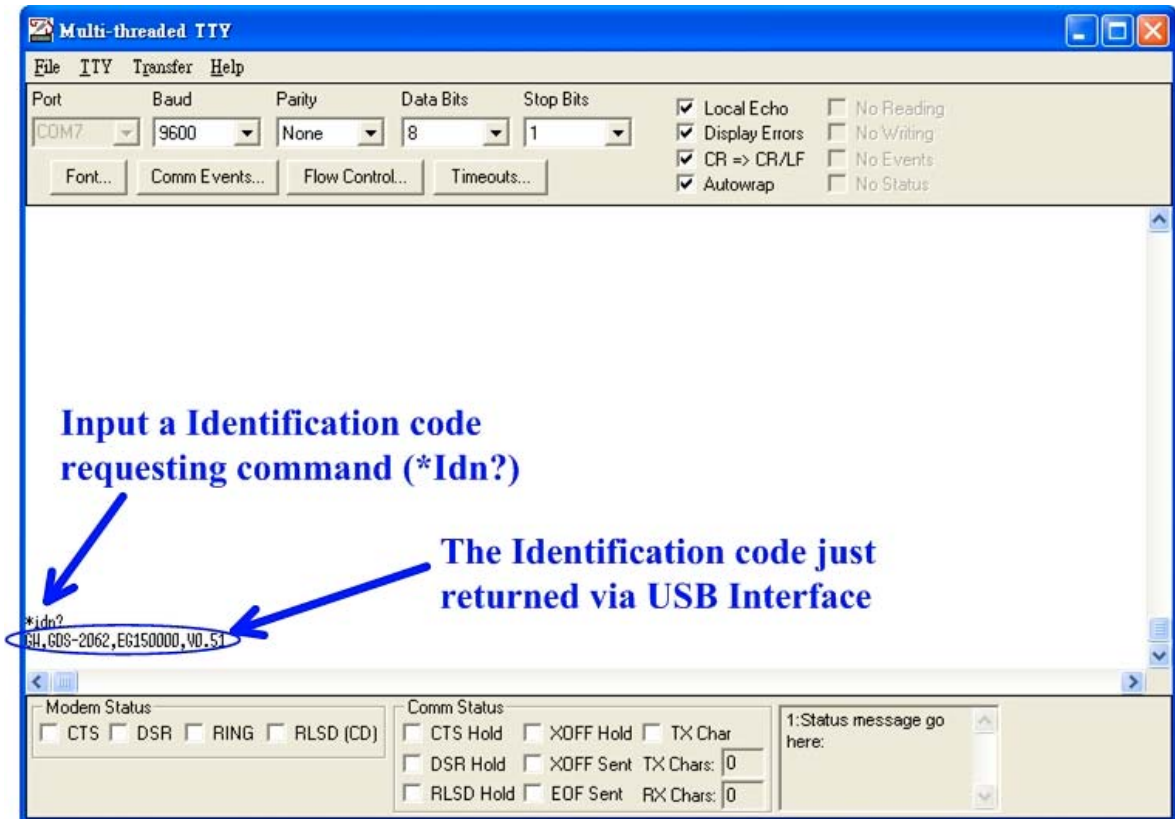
Multi-threaded TTY

File TTY Transfer Help

Port
COM7

Baud
9600

Parity
None

Data Bits
8

Stop Bits
1

Local Echo
Display Errors
CR => CR/LF
Autowrap

No Reading
No Writing
No Events
No Status

Font... Comm Events... Flow Control... Timeouts...

Input a Identification code requesting command (*Idn?)

The Identification code just returned via USB Interface

*idn?
GW,GDS-2062,EG150000,V0.51

Modem Status
CTS DSR RING RLSD (CD)

Comm Status
CTS Hold XOFF Hold TX Char
DSR Hold XOFF Sent TX Chars: 0
RLSD Hold EOF Sent RX Chars: 0

1:Status message go here: